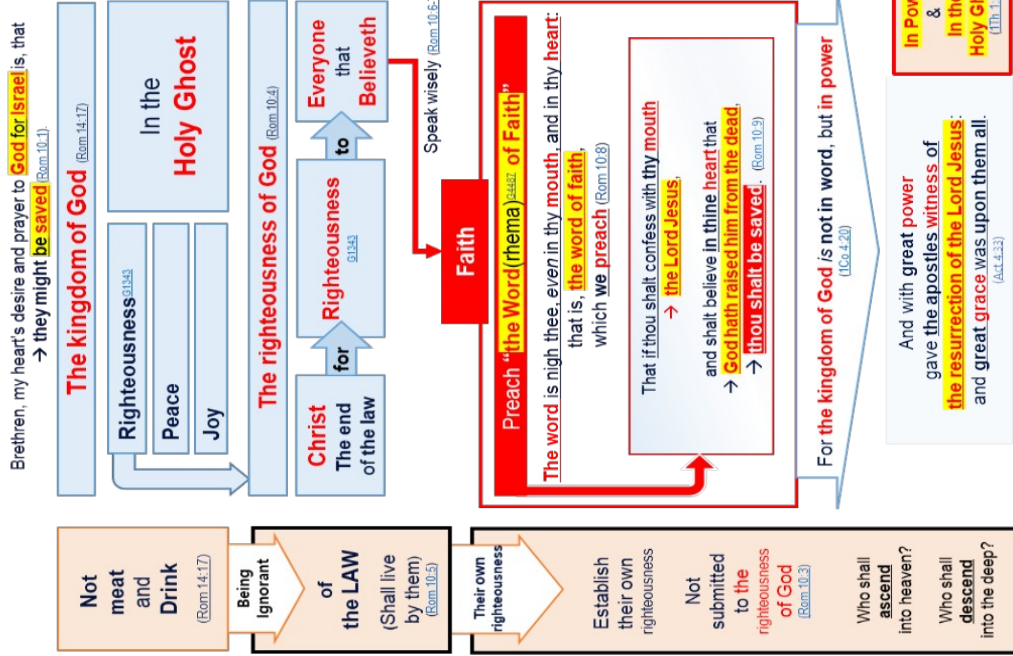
Brethren, my heart's desire and prayer to God for Israel is, that → they might be saved (Rom 10:1)

The kingdom of God (Rom 14:17)

Righteousness G1343

Peace

Joy

In the Holy Ghost

The righteousness of God (Rom 10:4)

Christ The end of the law

for

Righteousness G1343

to

Everyone that Believeth

Speak wisely (Rom 10:6-

Faith

Preach "the Word (rhema) G4487 of Faith"

The word is nigh thee, even in thy mouth, and in thy heart: that is, the word of faith, which we preach (Rom 10:8)

That if thou shalt confess with thy mouth → the Lord Jesus, and shalt believe in thine heart that → God hath raised him from the dead, → thou shalt be saved. (Rom 10:9)

For the kingdom of God is not in word, but in power (1Co 4:20)

And with great power gave the apostles witness of the resurrection of the Lord Jesus: and great grace was upon them all. (Act 4:33)

In Pow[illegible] & In th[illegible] Holy G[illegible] (1Th 1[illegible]

Not meat and Drink (Rom 14:17)

Being Ignorant

of the LAW (Shall live by them) (Rom 10:5)

Their own righteousness

Establish their own righteousness

Not submitted to the righteousness of God (Rom 10:3)

Who shall ascend into heaven?

Who shall descend into the deep?